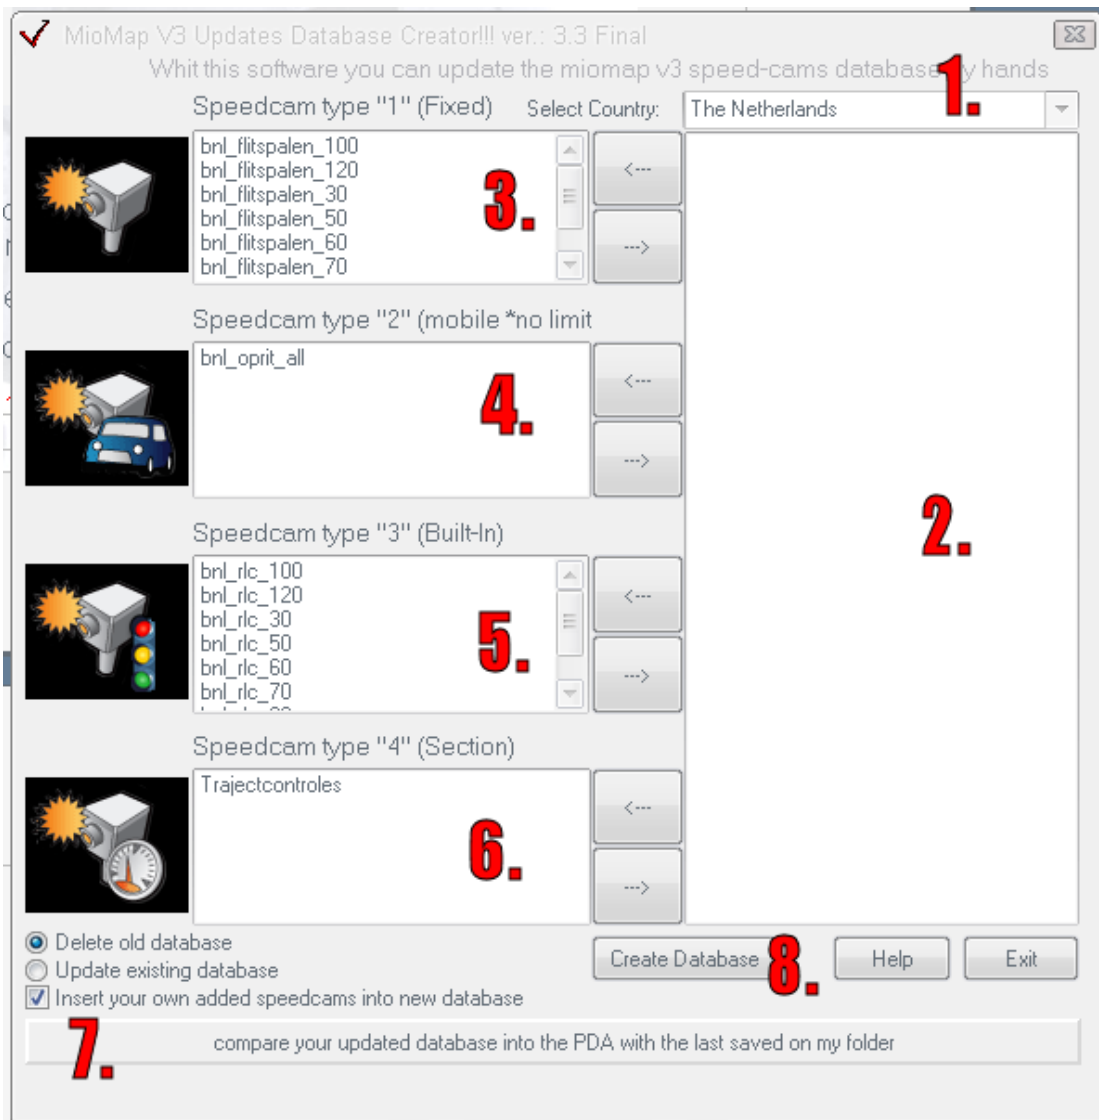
MioMap V3 Updates Database Creator!!! ver.: 3.3 Final

Whit this software you can update the miomap v3 speed-cams database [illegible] hands

1.

Speedcam type "1" (Fixed)

Select Country:

The Netherlands

bnl_flitspalen_100
bnl_flitspalen_120
bnl_flitspalen_30
bnl_flitspalen_50
bnl_flitspalen_60
bnl_flitspalen_70

3.

<---

--->

2.

Speedcam type "2" (mobile *no limit

bnl_oprit_all

4.

<---

--->

Speedcam type "3" (Built-In)

bnl_rlc_100
bnl_rlc_120
bnl_rlc_30
bnl_rlc_50
bnl_rlc_60
bnl_rlc_70

5.

<---

--->

Speedcam type "4" (Section)

Trajectcontroles

6.

<---

--->

Delete old database

Update existing database

Insert your own added speedcams into new database

Create Database

8.

Help

Exit

7.

compare your updated database into the PDA with the last saved on my folder